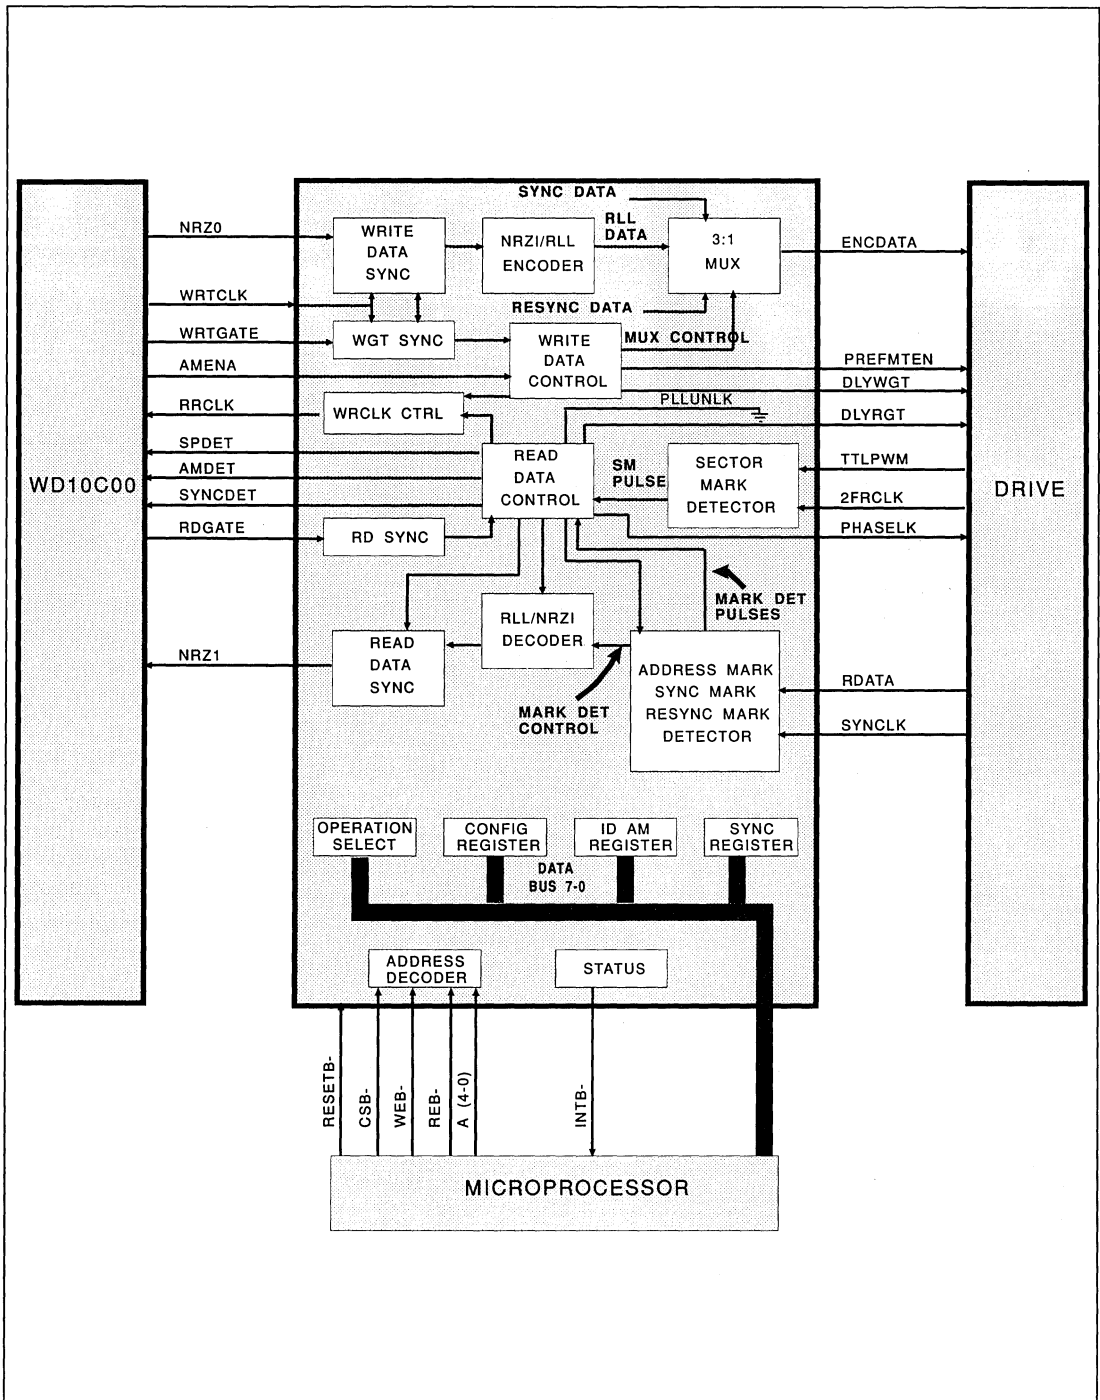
SYNC DATA

WD10C00

NRZ0

WRTCLK

WRTGATE

AMENA

RRCLK

SPDET

AMDET

SYNCDET

RDGATE

NRZ1

WRITE DATA SYNC

NRZI/RLL ENCODER

RLL DATA

3:1 MUX

RESYNC DATA

WGT SYNC

WRITE DATA CONTROL

MUX CONTROL

WRCLK CTRL

PLLUNLK

READ DATA CONTROL

SM PULSE

SECTOR MARK DETECTOR

RD SYNC

MARK DET PULSES

RLL/NRZI DECODER

READ DATA SYNC

ADDRESS MARK SYNC MARK RESYNC MARK DETECTOR

MARK DET CONTROL

ENCDATA

PREFMTEN

DLYWGT

DLYRGT

TTLPWM

2FRCLK

PHASELK

RDATA

SYNCLK

DRIVE

OPERATION SELECT

CONFIG REGISTER

ID AM REGISTER

SYNC REGISTER

DATA BUS 7-0

ADDRESS DECODER

STATUS

RESETB-

CSB-

WEB-

REB-

A (4-0)

INTB-

MICROPROCESSOR